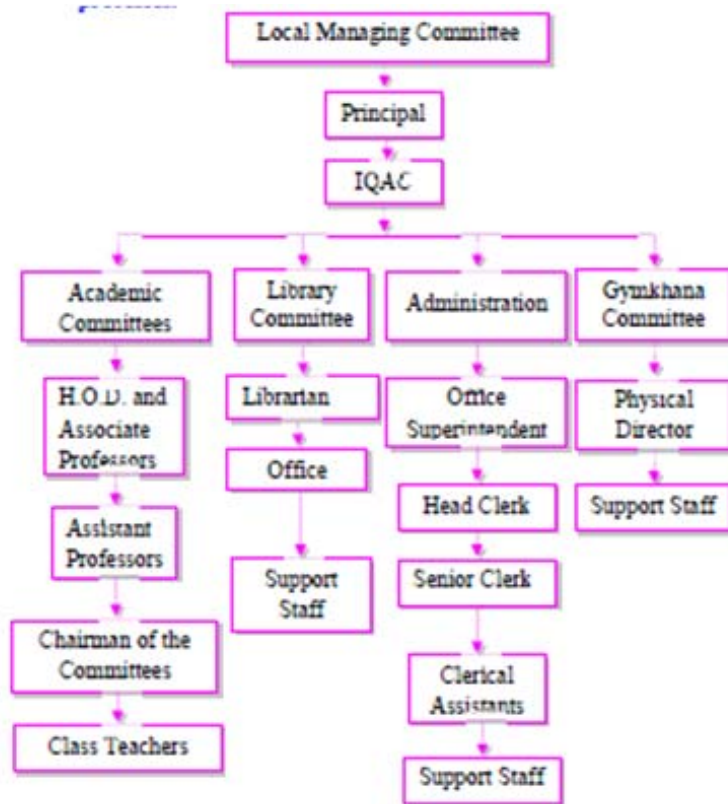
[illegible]

Local Managing Committee

Principal

IQAC

Academic Committees

H.O.D. and Associate Professors

Assistant Professors

Chairman of the Committees

Class Teachers

Library Committee

Librarian

Office

Support Staff

Administration

Office Superintendent

Head Clerk

Senior Clerk

Clerical Assistants

Support Staff

Gymkhana Committee

Physical Director

Support Staff